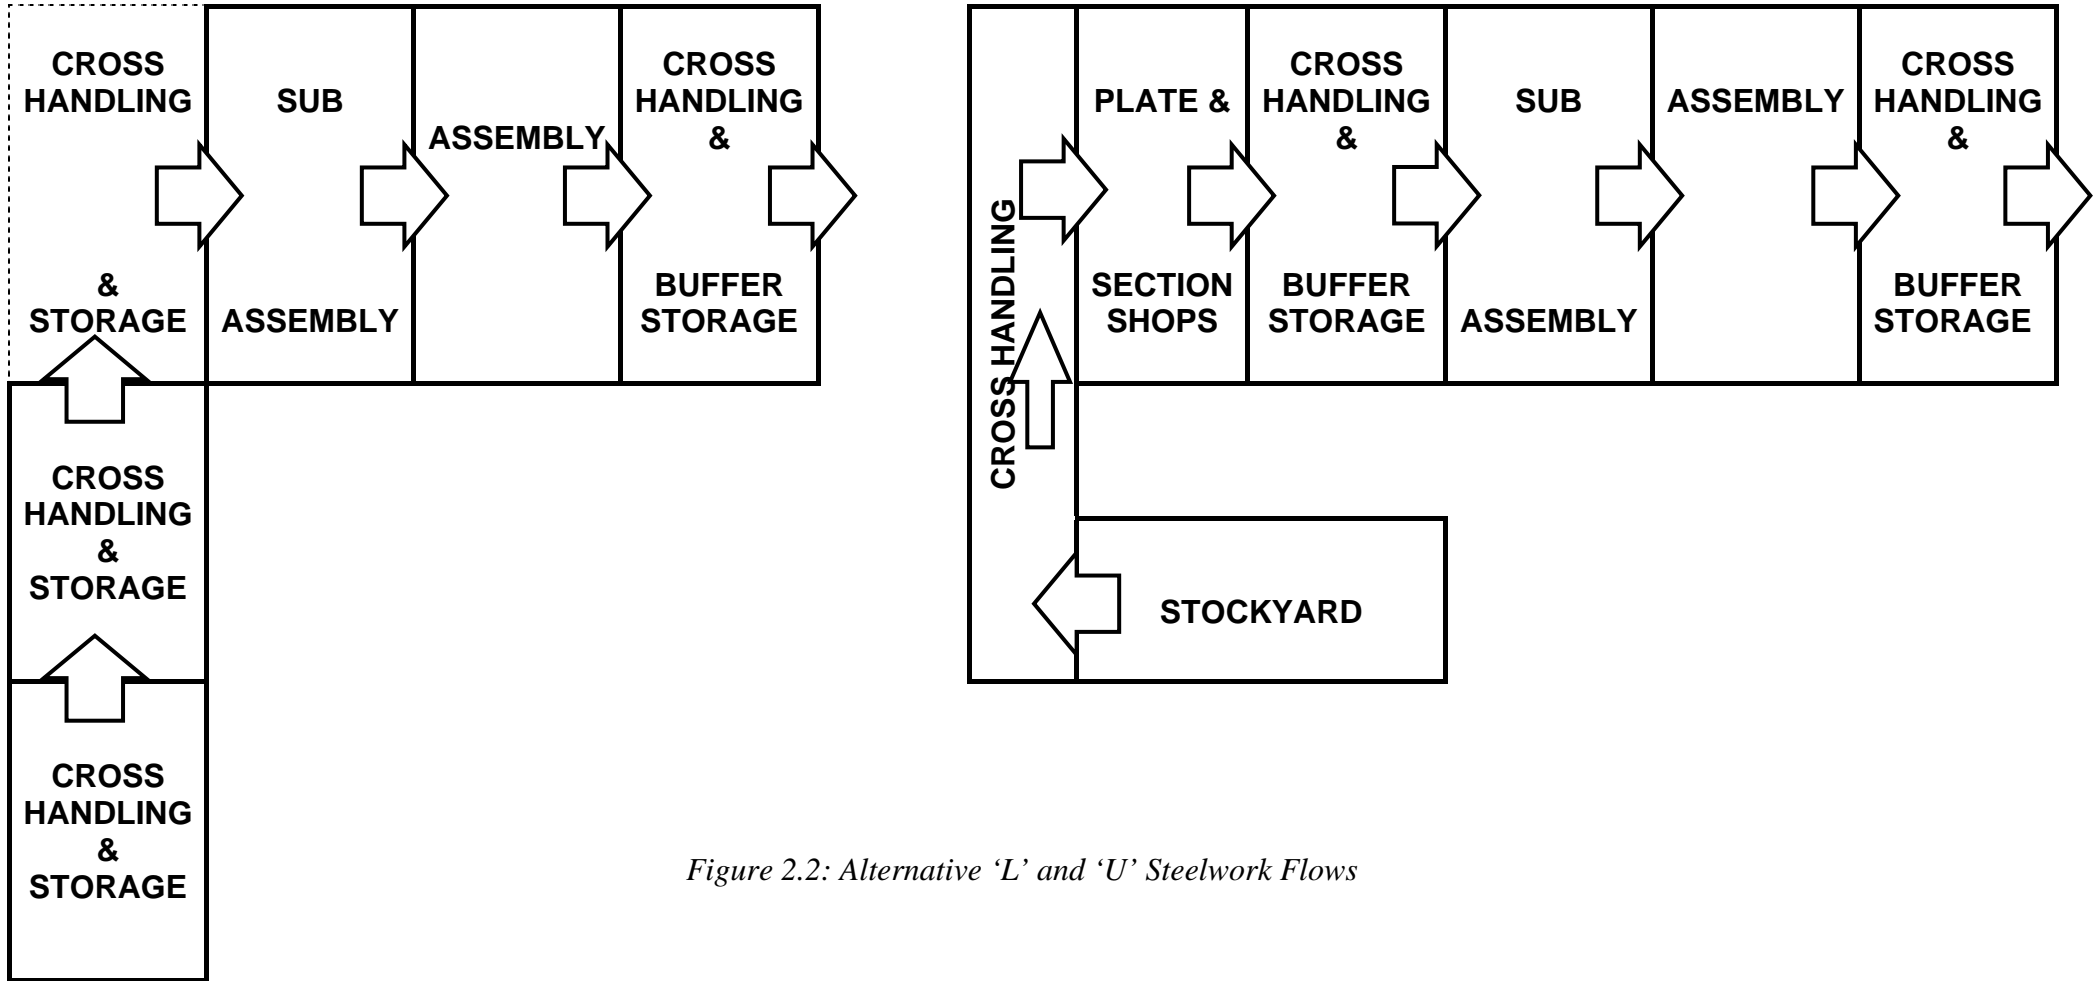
CROSS HANDLING & STORAGE

SUB ASSEMBLY

ASSEMBLY

CROSS HANDLING & BUFFER STORAGE

CROSS HANDLING & STORAGE

CROSS HANDLING & STORAGE

CROSS HANDLING

PLATE & SECTION SHOPS

CROSS HANDLING & BUFFER STORAGE

SUB ASSEMBLY

ASSEMBLY

CROSS HANDLING & BUFFER STORAGE

STOCKYARD

Figure 2.2: Alternative 'L' and 'U' Steelwork Flows